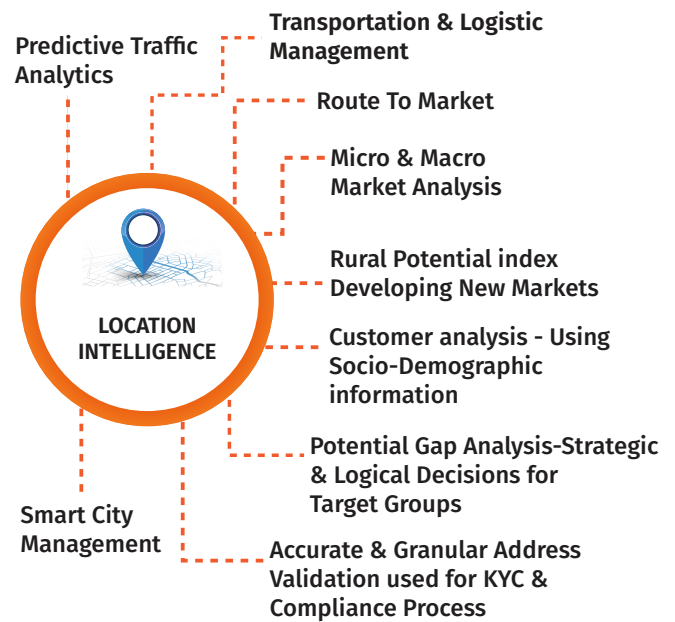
Predictive Traffic Analytics

Transportation & Logistic Management

Route To Market

Micro & Macro Market Analysis

LOCATION INTELLIGENCE

Rural Potential index Developing New Markets

Customer analysis - Using Socio-Demographic information

Potential Gap Analysis-Strategic & Logical Decisions for Target Groups

Smart City Management

Accurate & Granular Address Validation used for KYC & Compliance Process